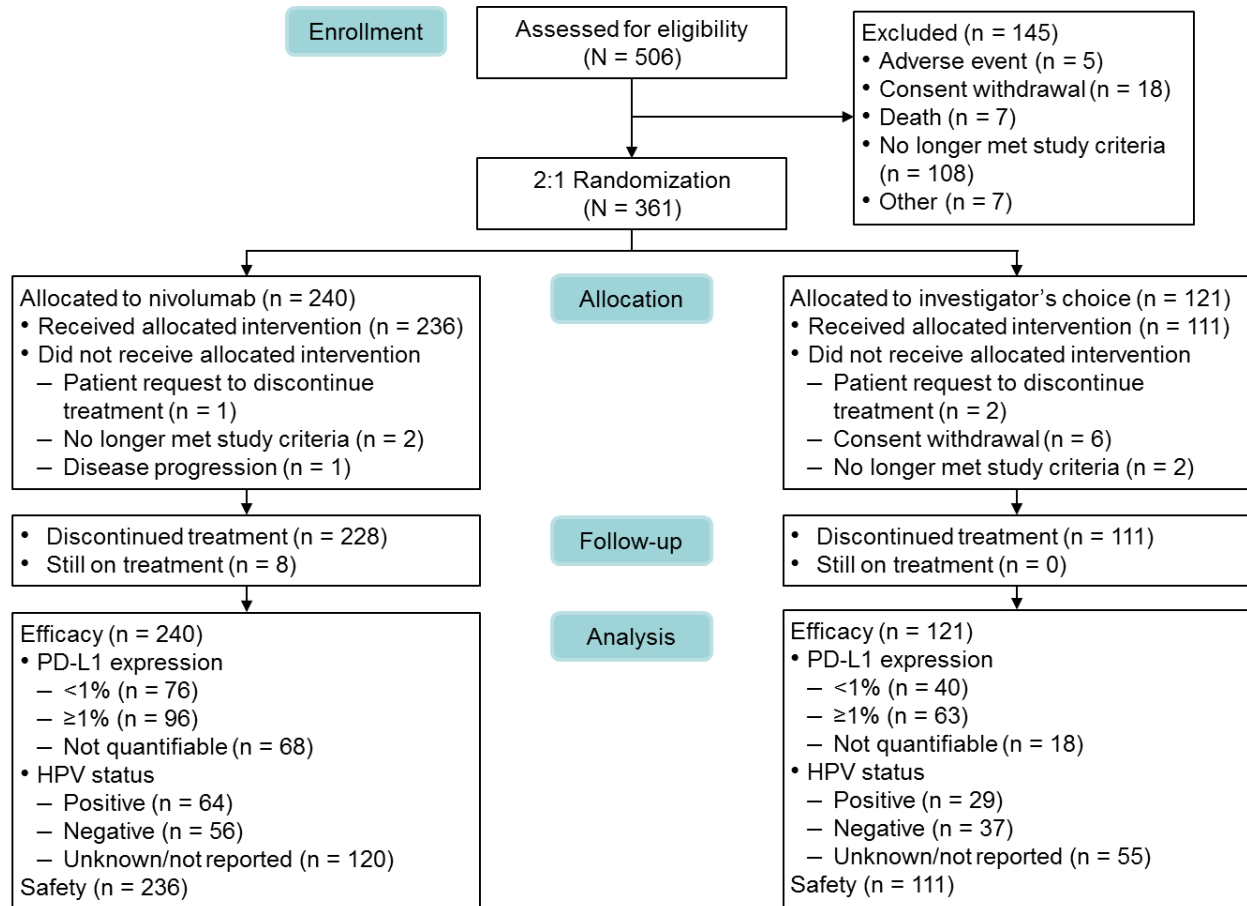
Enrollment

Assessed for eligibility (N = 506)

Excluded (n = 145)
• Adverse event (n = 5)
• Consent withdrawal (n = 18)
• Death (n = 7)
• No longer met study criteria (n = 108)
• Other (n = 7)

2:1 Randomization (N = 361)

Allocated to nivolumab (n = 240)
• Received allocated intervention (n = 236)
• Did not receive allocated intervention
– Patient request to discontinue treatment (n = 1)
– No longer met study criteria (n = 2)
– Disease progression (n = 1)

Allocation

Allocated to investigator's choice (n = 121)
• Received allocated intervention (n = 111)
• Did not receive allocated intervention
– Patient request to discontinue treatment (n = 2)
– Consent withdrawal (n = 6)
– No longer met study criteria (n = 2)

• Discontinued treatment (n = 228)
• Still on treatment (n = 8)

Follow-up

• Discontinued treatment (n = 111)
• Still on treatment (n = 0)

Efficacy (n = 240)
• PD-L1 expression
– <1% (n = 76)
– ≥1% (n = 96)
– Not quantifiable (n = 68)
• HPV status
– Positive (n = 64)
– Negative (n = 56)
– Unknown/not reported (n = 120)
Safety (n = 236)

Analysis

Efficacy (n = 121)
• PD-L1 expression
– <1% (n = 40)
– ≥1% (n = 63)
– Not quantifiable (n = 18)
• HPV status
– Positive (n = 29)
– Negative (n = 37)
– Unknown/not reported (n = 55)
Safety (n = 111)